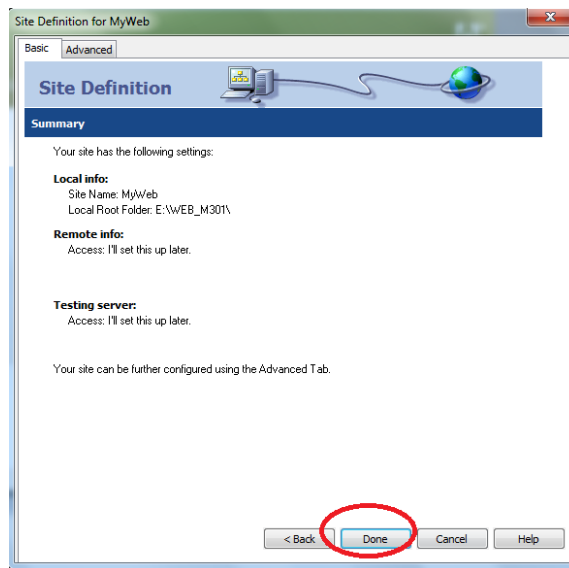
Site Definition for MyWeb

Basic | Advanced

Site Definition

Summary

Your site has the following settings:

Local info:
Site Name: MyWeb
Local Root Folder: E:\WEB_M301\

Remote info:
Access: I'll set this up later.

Testing server:
Access: I'll set this up later.

Your site can be further configured using the Advanced Tab.

< Back | Done | Cancel | Help